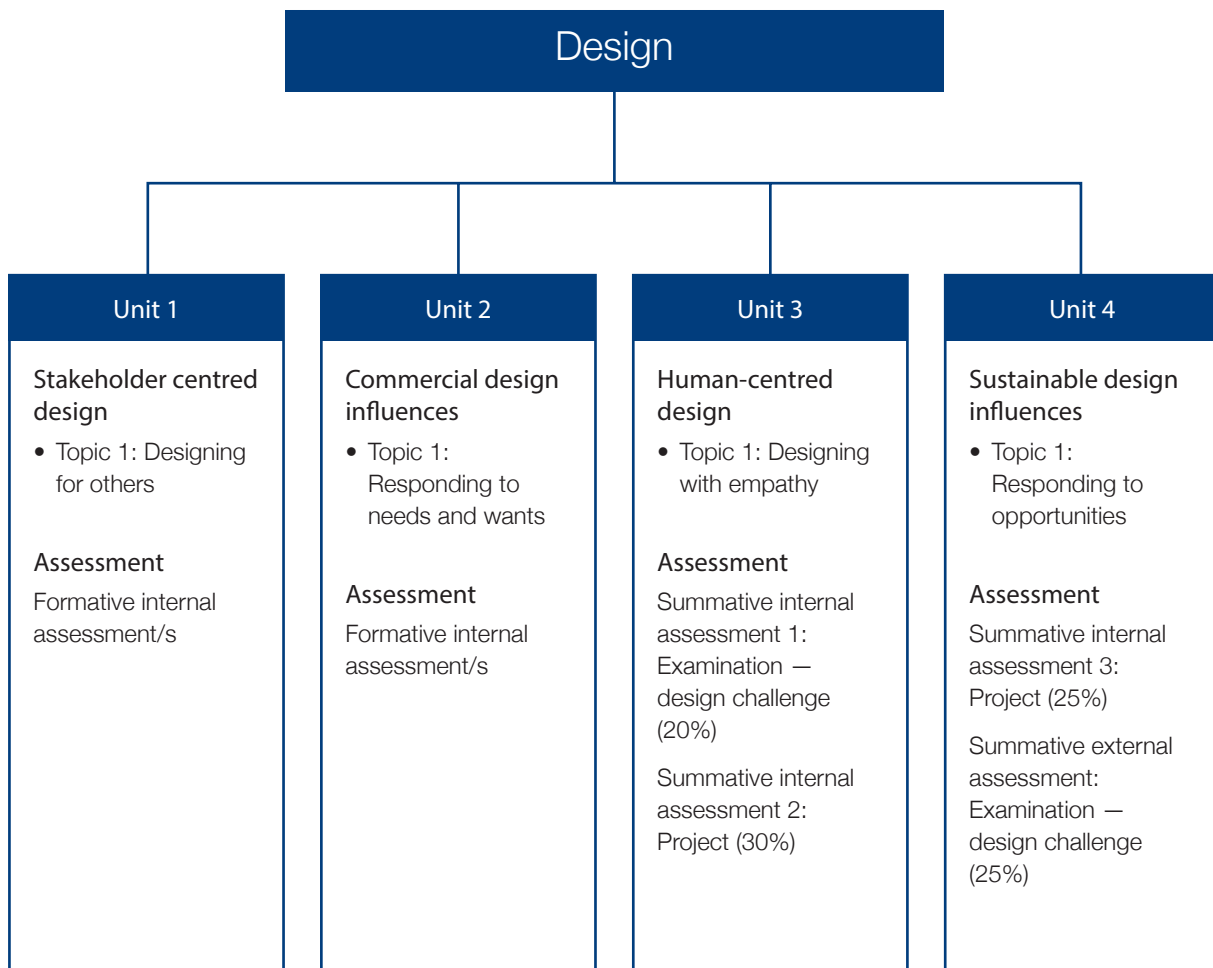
Design

Unit 1

Stakeholder centred design

• Topic 1: Designing for others

Assessment

Formative internal assessment/s

Unit 2

Commercial design influences

• Topic 1: Responding to needs and wants

Assessment

Formative internal assessment/s

Unit 3

Human-centred design

• Topic 1: Designing with empathy

Assessment

Summative internal assessment 1: Examination — design challenge (20%)

Summative internal assessment 2: Project (30%)

Unit 4

Sustainable design influences

• Topic 1: Responding to opportunities

Assessment

Summative internal assessment 3: Project (25%)

Summative external assessment: Examination — design challenge (25%)